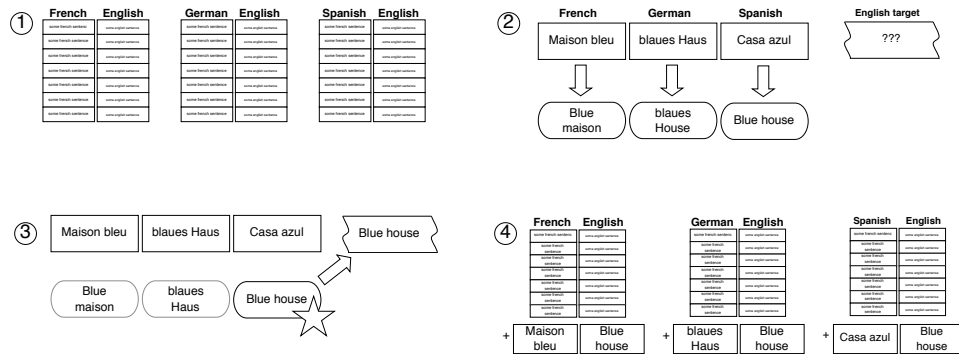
①

| French | English |
|---|---|
| some french sentence | some english sentence |
| some french sentence | some english sentence |
| some french sentence | some english sentence |
| some french sentence | some english sentence |
| some french sentence | some english sentence |
| some french sentence | some english sentence |
| some french sentence | some english sentence |
| some french sentence | some english sentence |

| German | English |
|---|---|
| some french sentence | some english sentence |
| some french sentence | some english sentence |
| some french sentence | some english sentence |
| some french sentence | some english sentence |
| some french sentence | some english sentence |
| some french sentence | some english sentence |
| some french sentence | some english sentence |
| some french sentence | some english sentence |

| Spanish | English |
|---|---|
| some french sentence | some english sentence |
| some french sentence | some english sentence |
| some french sentence | some english sentence |
| some french sentence | some english sentence |
| some french sentence | some english sentence |
| some french sentence | some english sentence |
| some french sentence | some english sentence |
| some french sentence | some english sentence |

②

French German Spanish English target

Maison bleu blaues Haus Casa azul ???

Blue maison blaues House Blue house

③

Maison bleu blaues Haus Casa azul Blue house

Blue maison blaues Haus Blue house

④

| French | English |
|---|---|
| some french sentence | some english sentence |
| some french sentence | some english sentence |
| some french sentence | some english sentence |
| some french sentence | some english sentence |
| some french sentence | some english sentence |
| some french sentence | some english sentence |
| some french sentence | some english sentence |
| some french sentence | some english sentence |
| + Maison bleu | Blue house |

| German | English |
|---|---|
| some french sentence | some english sentence |
| some french sentence | some english sentence |
| some french sentence | some english sentence |
| some french sentence | some english sentence |
| some french sentence | some english sentence |
| some french sentence | some english sentence |
| some french sentence | some english sentence |
| some french sentence | some english sentence |
| + blaues Haus | Blue house |

| Spanish | English |
|---|---|
| some french sentence | some english sentence |
| some french sentence | some english sentence |
| some french sentence | some english sentence |
| some french sentence | some english sentence |
| some french sentence | some english sentence |
| some french sentence | some english sentence |
| some french sentence | some english sentence |
| some french sentence | some english sentence |
| + Casa azul | Blue house |